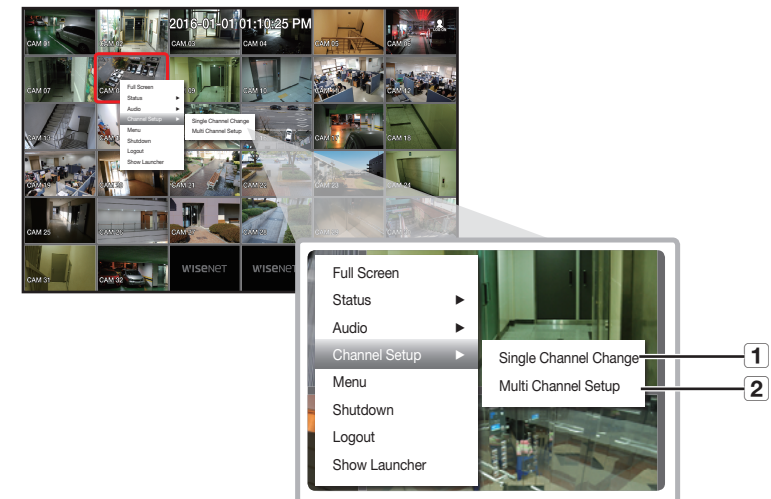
CAM 01
CAM 02
2016-01-01 01:10:25 PM
CAM 03
CAM 04
CAM 05
CAM 06
LOG ON
CAM 07
CAM 08
CAM 09
CAM 10
CAM 11
CAM 12
CAM 13
CAM 17
CAM 18
CAM 19
CAM 20
CAM 21
CAM 22
CAM 24
CAM 25
CAM 26
CAM 27
CAM 28
CAM 31
CAM 32
WISENET
WISENET

Full Screen
Status
Audio
Channel Setup
Single Channel Change
Multi Channel Setup
Menu
Shutdown
Logout
Show Launcher

Full Screen
Status ▶
Audio ▶
Channel Setup ▶
Single Channel Change
1
Multi Channel Setup
2
Menu
Shutdown
Logout
Show Launcher